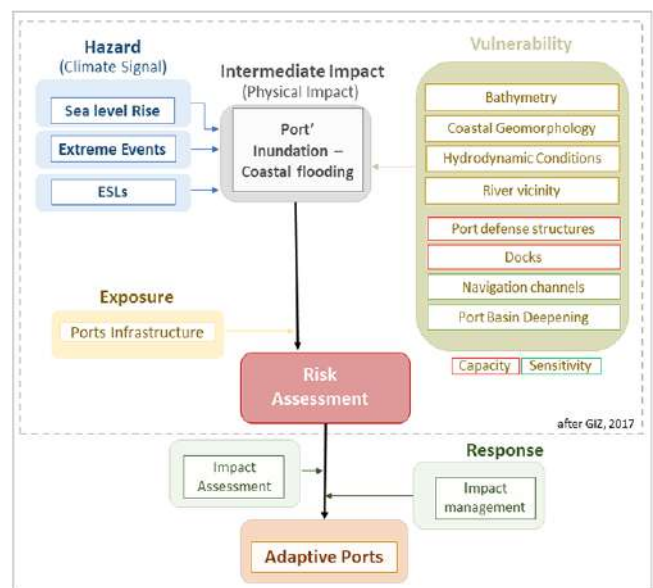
Hazard
(Climate Signal)

Sea level Rise

Extreme Events

ESLs

Intermediate Impact
(Physical Impact)

Port' Inundation – Coastal flooding

Vulnerability

Bathymetry

Coastal Geomorphology

Hydrodynamic Conditions

River vicinity

Port defense structures

Docks

Navigation channels

Port Basin Deepening

Capacity

Sensitivity

Exposure

Ports Infrastructure

Risk Assessment

after GIZ, 2017

Response

Impact Assessment

Impact management

Adaptive Ports